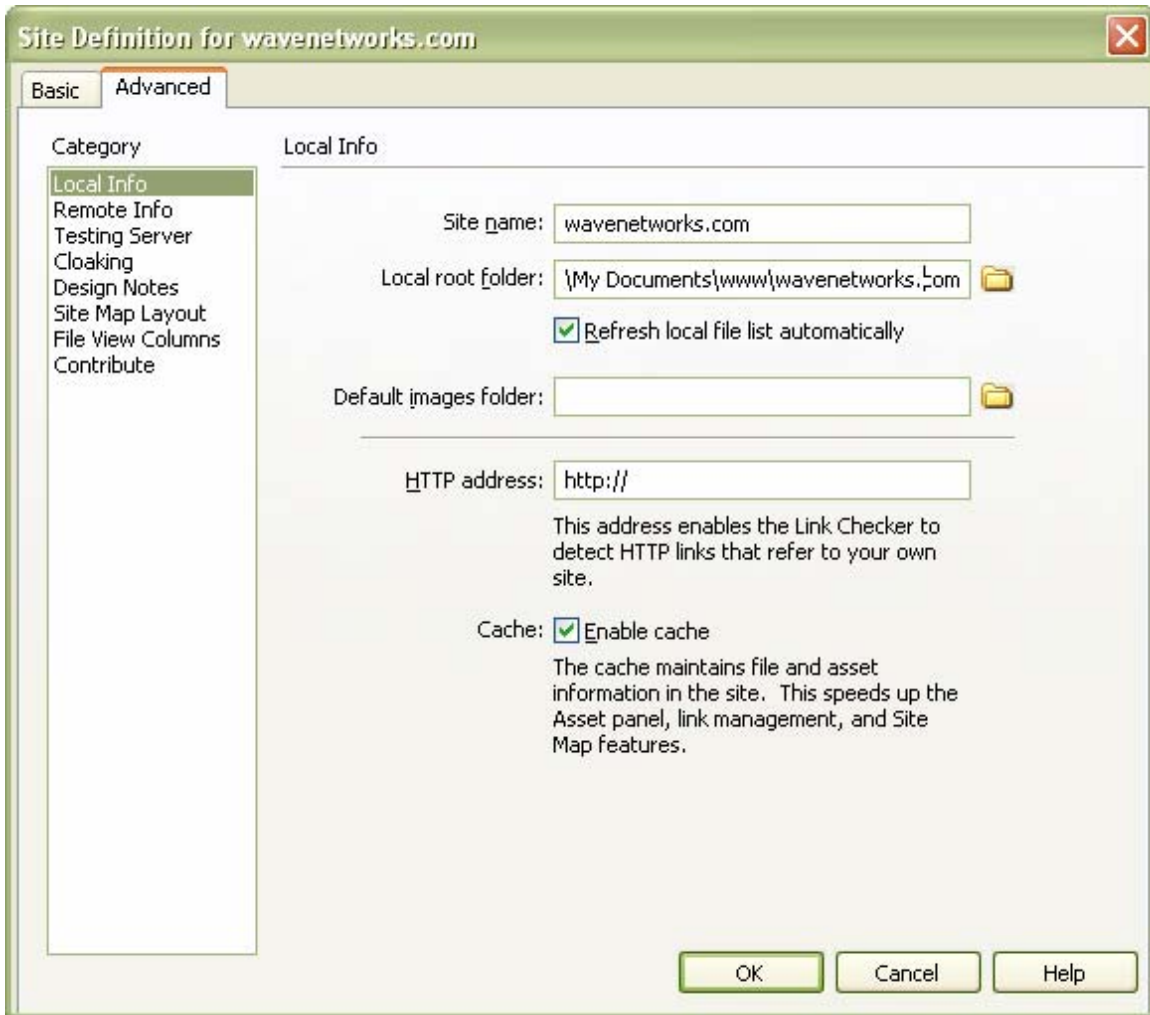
Site Definition for wavenetworks.com

Basic
Advanced

Category
Local Info
Remote Info
Testing Server
Cloaking
Design Notes
Site Map Layout
File View Columns
Contribute

Local Info

Site name: wavenetworks.com

Local root folder: \My Documents\www\wavenetworks.com

Refresh local file list automatically

Default images folder:

HTTP address: http://

This address enables the Link Checker to detect HTTP links that refer to your own site.

Cache: Enable cache

The cache maintains file and asset information in the site. This speeds up the Asset panel, link management, and Site Map features.

OK
Cancel
Help